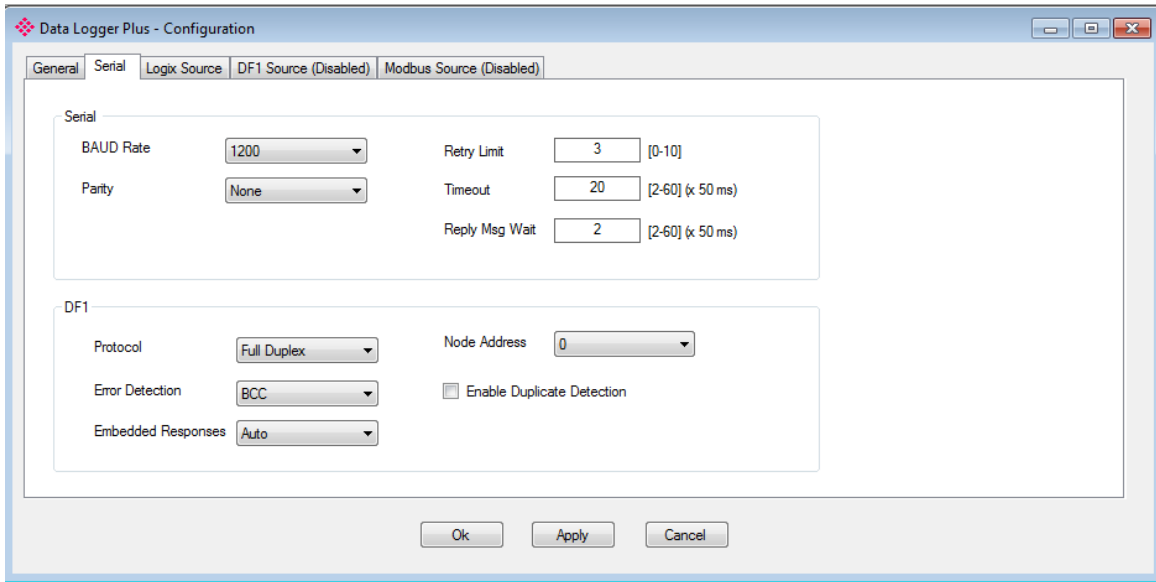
Data Logger Plus - Configuration

General | Serial | Logix Source | DF1 Source (Disabled) | Modbus Source (Disabled)

Serial

BAUD Rate 1200

Parity None

Retry Limit 3 [0-10]

Timeout 20 [2-60] (x 50 ms)

Reply Msg Wait 2 [2-60] (x 50 ms)

DF1

Protocol Full Duplex

Error Detection BCC

Embedded Responses Auto

Node Address 0

Enable Duplicate Detection

Ok Apply Cancel